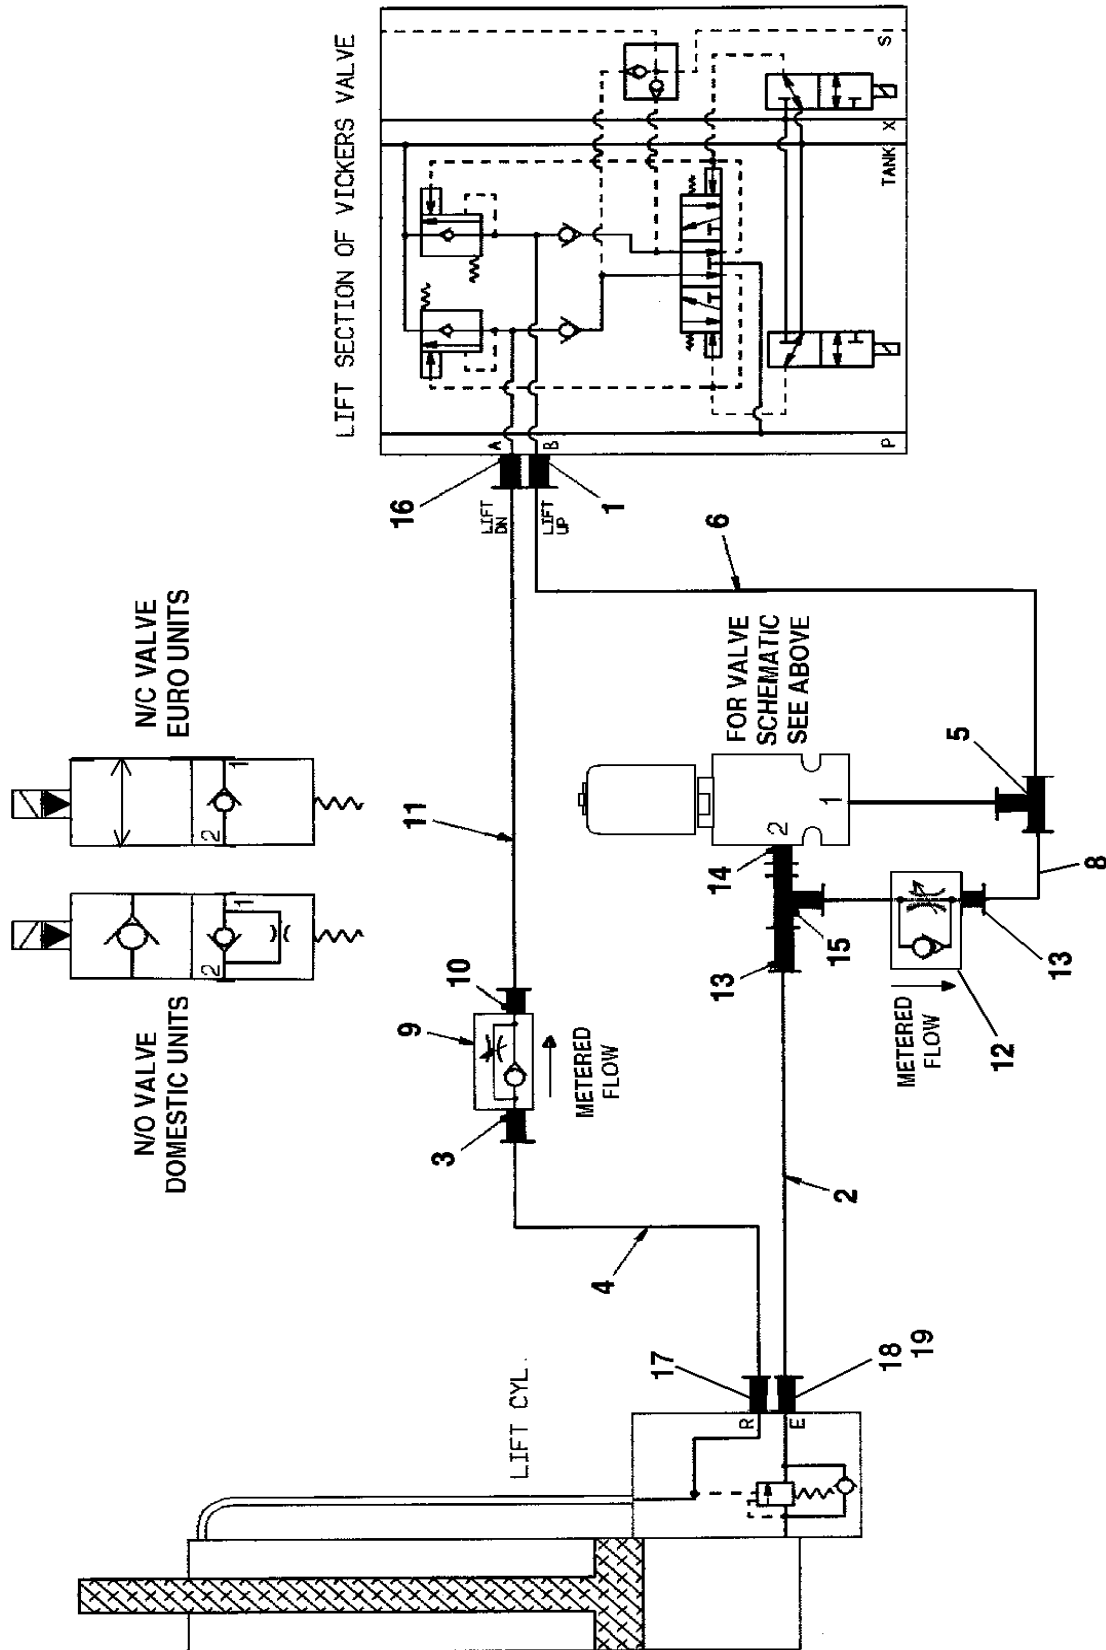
LIFT SECTION OF VICKERS VALVE

P
TANK
X
S
A
B

16
1
LIFT DN
LIFT UP
6

N/C VALVE
EURO UNITS

N/O VALVE
DOMESTIC UNITS

1
2
1
2

11

FOR VALVE
SCHEMATIC
SEE ABOVE

5
1
2
14
8

10
9
METERED
FLOW
3

13
15
13
METERED
FLOW
12

2
4

LIFT CYL.
17
18
19
R
E